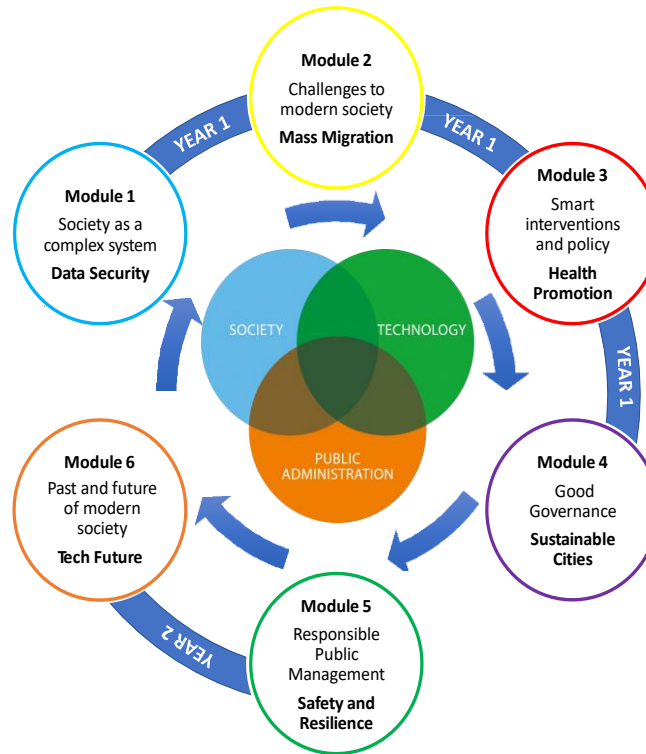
Module 2
Challenges to modern society
Mass Migration

YEAR 1

YEAR 1

Module 1
Society as a complex system
Data Security

Module 3
Smart interventions and policy
Health Promotion

SOCIETY

TECHNOLOGY

PUBLIC ADMINISTRATION

YEAR 1

Module 6
Past and future of modern society
Tech Future

Module 4
Good Governance
Sustainable Cities

YEAR 2

Module 5
Responsible Public Management
Safety and Resilience